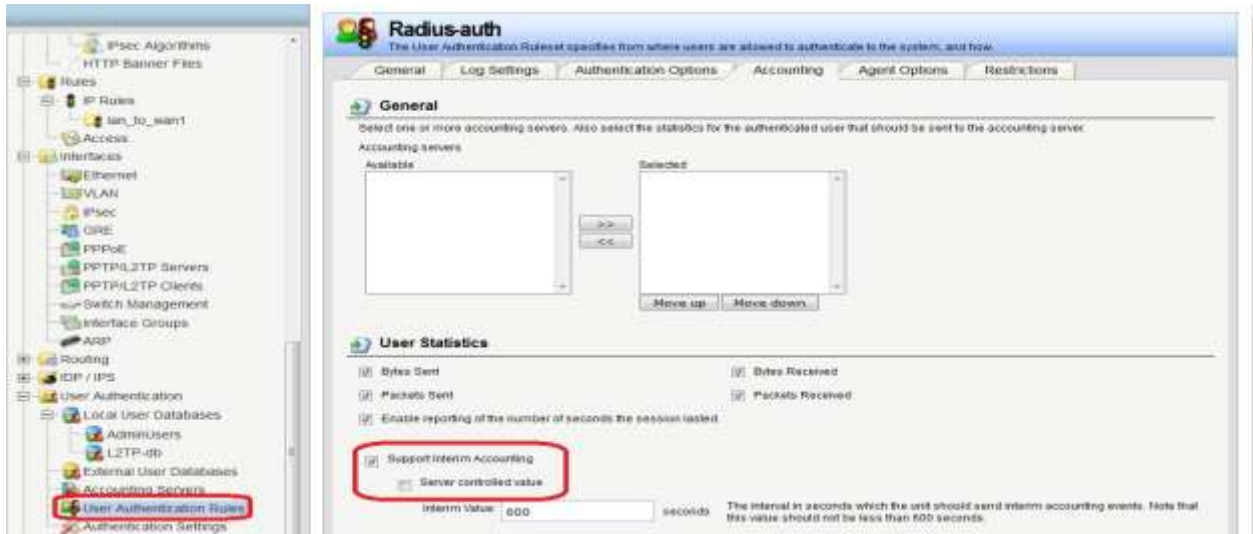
IPsec Algorithms
HTTP Banner Files
Rules
IP Rules
lan_to_wan1
Access
Interfaces
Ethernet
VLAN
IPsec
GRE
PPPoE
PPTP/L2TP Servers
PPTP/L2TP Clients
Switch Management
Interface Groups
ARP
Routing
IDP / IPS
User Authentication
Local User Databases
AdminUsers
L2TP-db
External User Databases
Accounting Servers
User Authentication Rules
Authentication Settings

Radius-auth
The User Authentication Ruleset specifies from where users are allowed to authenticate to the system, and how.

General | Log Settings | Authentication Options | Accounting | Agent Options | Restrictions

General
Select one or more accounting servers. Also select the statistics for the authenticated user that should be sent to the accounting server.
Accounting servers
Available
Selected
>>
<<
Move up | Move down

User Statistics
Bytes Sent
Bytes Received
Packets Sent
Packets Received
Enable reporting of the number of seconds the session lasted

Support Interim Accounting
Server controlled value
Interim Value: 600 seconds
The interval in seconds which the unit should send interim accounting events. Note that this value should not be less than 600 seconds.